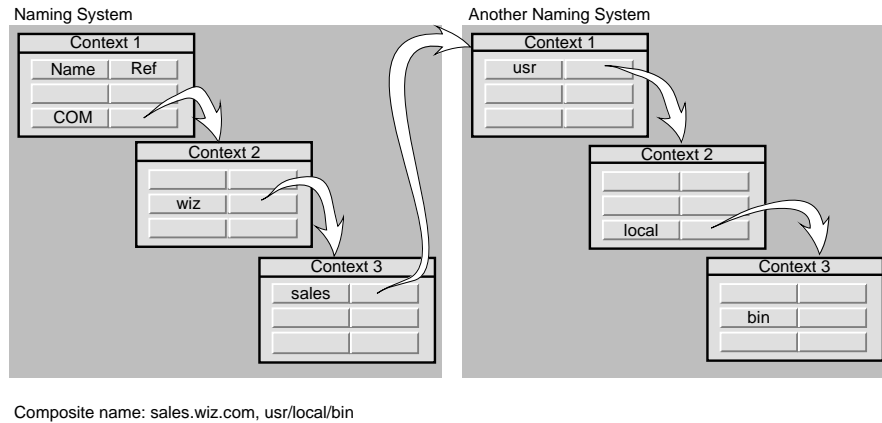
Naming System

Context 1

| Name | Ref |
|---|---|
| | |
| COM | |

Context 2

| | |
|---|---|
| wiz | |
| | |

Context 3

| | |
|---|---|
| sales | |
| | |
| | |

Another Naming System

Context 1

| | |
|---|---|
| usr | |
| | |
| | |

Context 2

| | |
|---|---|
| | |
| local | |

Context 3

| | |
|---|---|
| bin | |
| | |

Composite name: sales.wiz.com, usr/local/bin